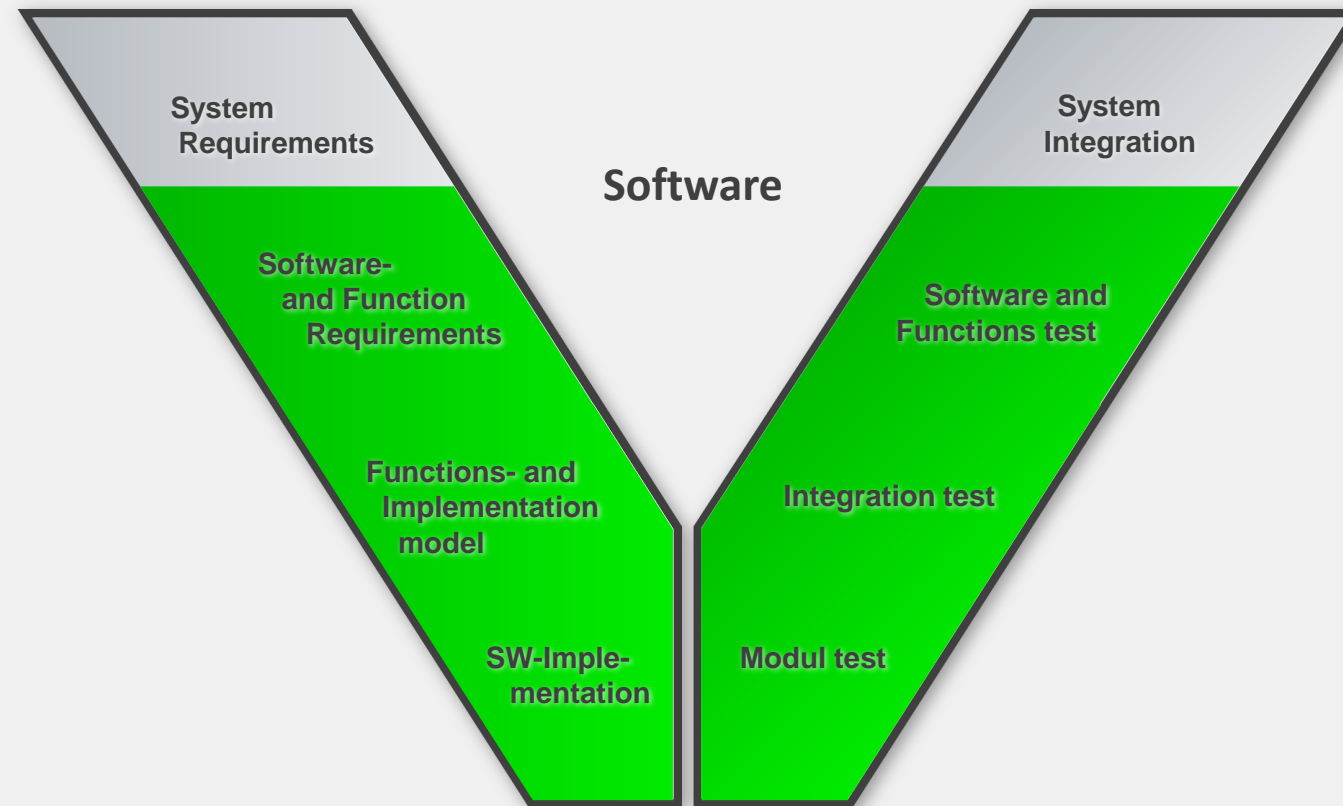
System Requirements

Software

System Integration

Software- and Function Requirements

Software and Functions test

Functions- and Implementation model

Integration test

SW-Implementation

Modul test